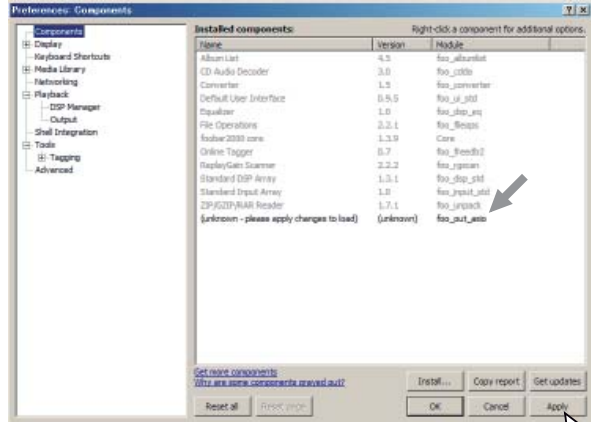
Preferences: Components

? ×

Components
Display
Keyboard Shortcuts
Media Library
Networking
Playback
DSP Manager
Output
Shell Integration
Tools
Tagging
Advanced

Installed components:

Right-click a component for additional options.

| Name | Version | Module |
|---|---|---|
| Album List | 4.5 | foo_albumlist |
| CD Audio Decoder | 3.0 | foo_cdda |
| Converter | 1.5 | foo_converter |
| Default User Interface | 0.9.5 | foo_ui_std |
| Equalizer | 1.0 | foo_dsp_eq |
| File Operations | 2.2.1 | foo_fileops |
| foobar2000 core | 1.1.9 | Core |
| Online Tagger | 0.7 | foo_freedb2 |
| ReplayGain Scanner | 2.2.2 | foo_rgscan |
| Standard DSP Array | 1.3.1 | foo_dsp_std |
| Standard Input Array | 1.0 | foo_input_std |
| ZIP/GZIP/RAR Reader | 1.7.1 | foo_unpack |
| (unknown - please apply changes to load) | (unknown) | foo_out_asio |

Get more components
Why are some components grayed out?

Install...
Copy report
Get updates

Reset all
Reset page
OK
Cancel
Apply